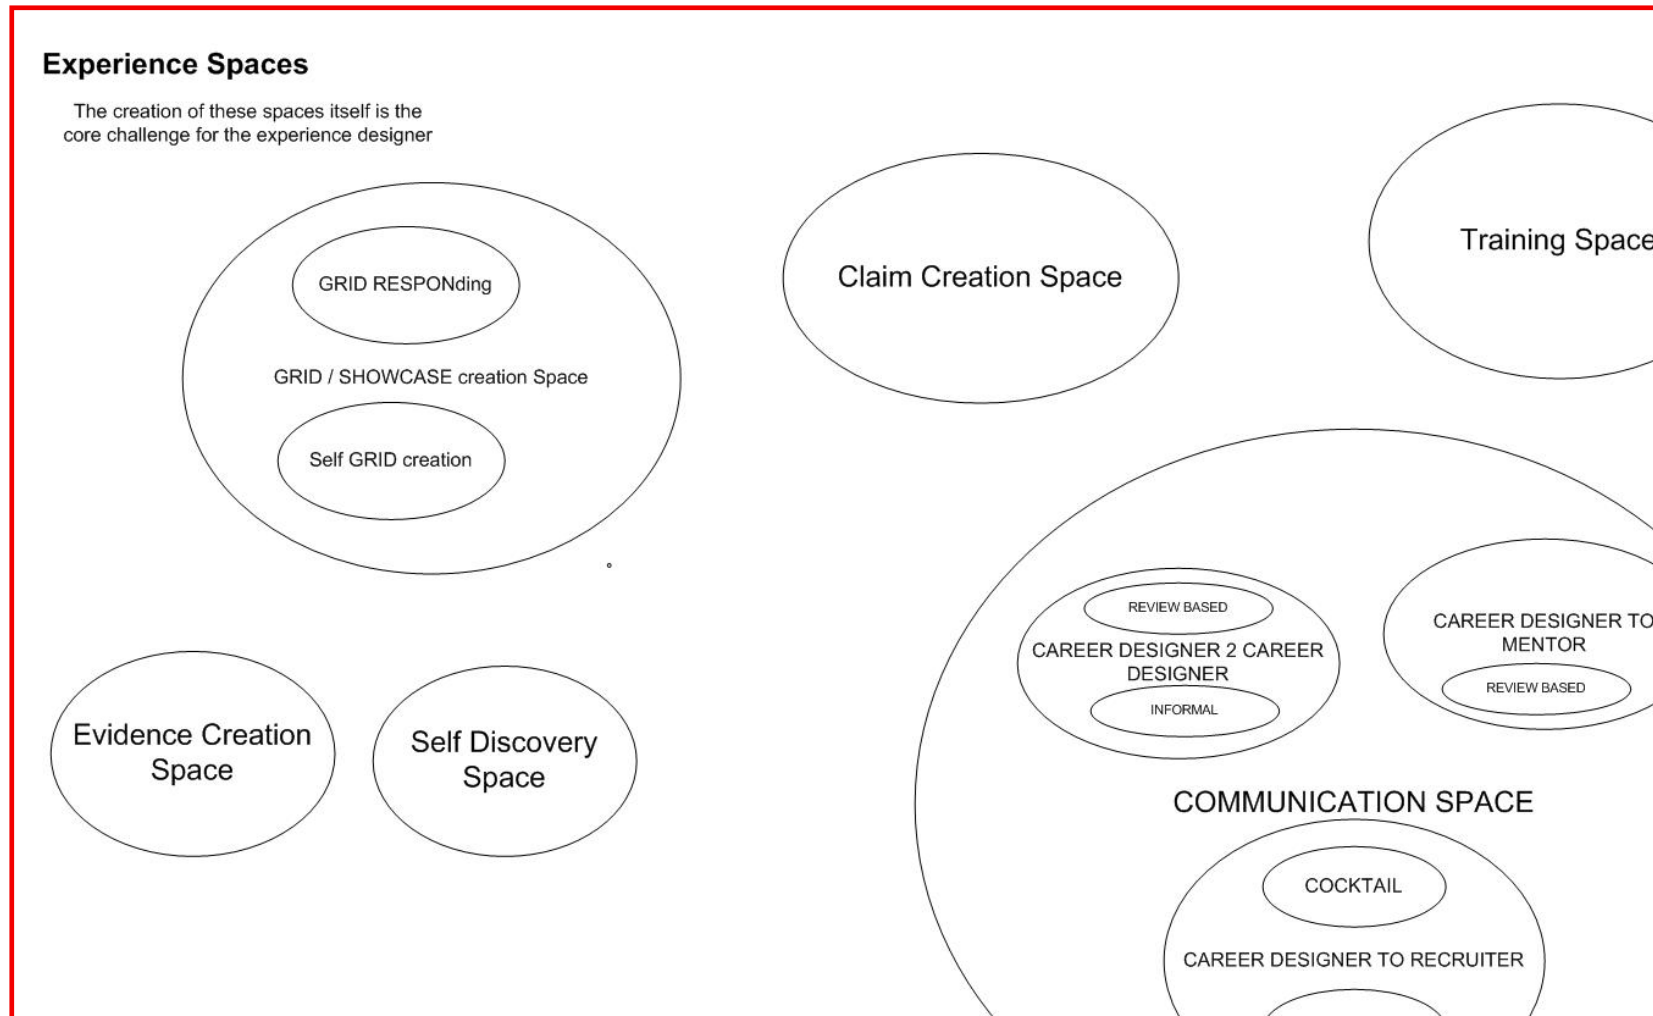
Experience Spaces

The creation of these spaces itself is the core challenge for the experience designer

GRID RESPONding

GRID / SHOWCASE creation Space

Self GRID creation

Claim Creation Space

Training Space

Evidence Creation Space

Self Discovery Space

REVIEW BASED

CAREER DESIGNER 2 CAREER DESIGNER

INFORMAL

CAREER DESIGNER TO MENTOR

REVIEW BASED

COMMUNICATION SPACE

COCKTAIL

CAREER DESIGNER TO RECRUITER